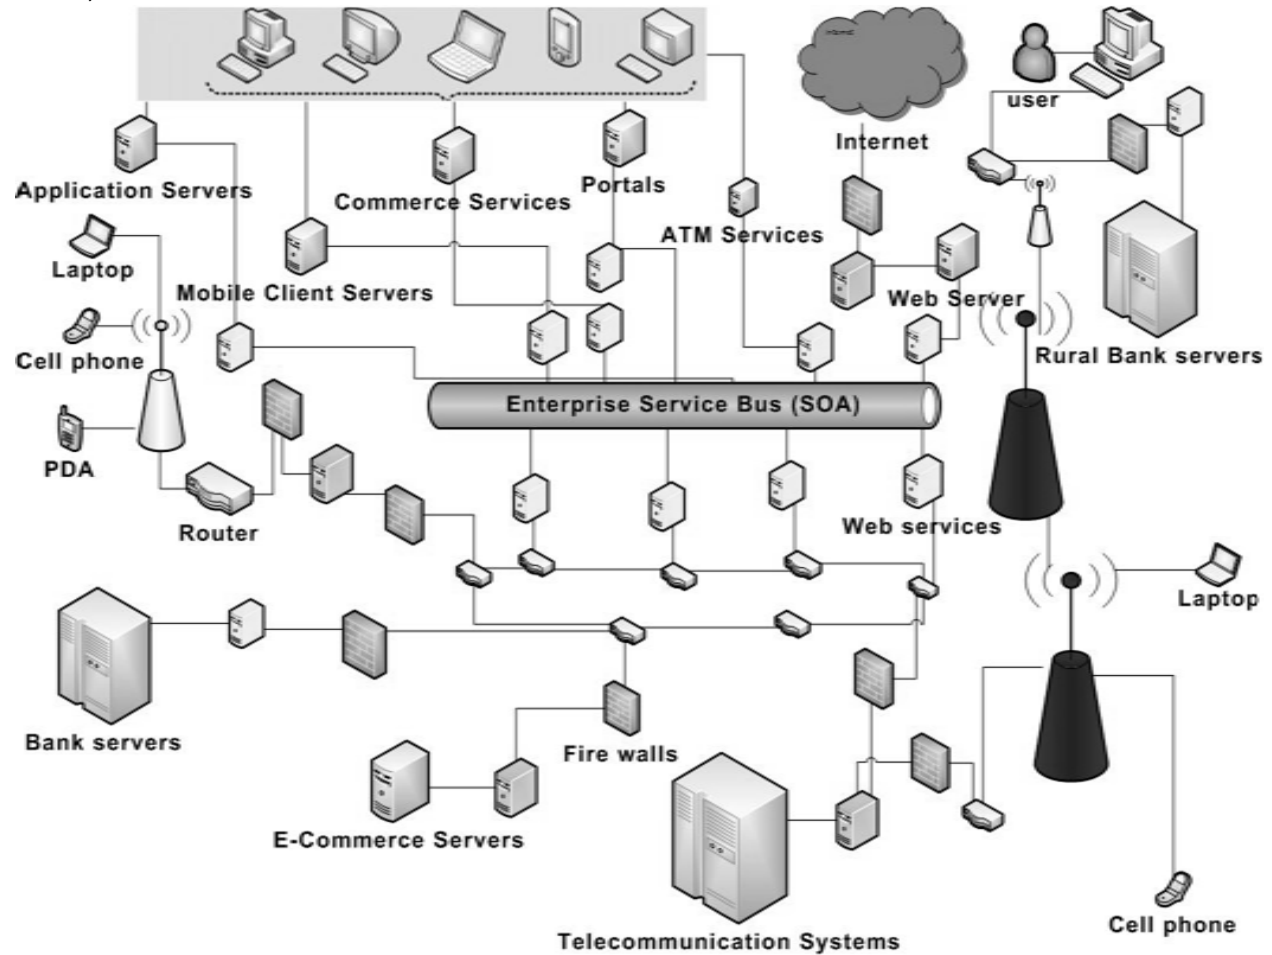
Internet
user
Application Servers
Commerce Services
Portals
ATM Services
Laptop
Mobile Client Servers
Web Server
Cell phone
Rural Bank servers
Enterprise Service Bus (SOA)
PDA
Router
Web services
Laptop
Bank servers
Fire walls
E-Commerce Servers
Telecommunication Systems
Cell phone